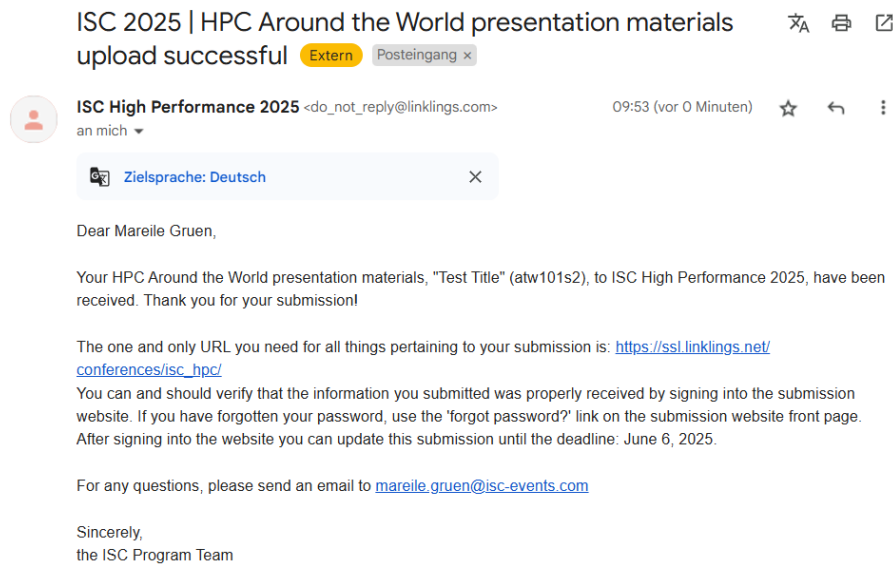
ISC 2025 | HPC Around the World presentation materials upload successful Extern Posteingang ×

ISC High Performance 2025 <do_not_reply@linklings.com> 09:53 (vor 0 Minuten)
an mich

Zielsprache: Deutsch

Dear Mareile Gruen,

Your HPC Around the World presentation materials, "Test Title" (atw101s2), to ISC High Performance 2025, have been received. Thank you for your submission!

The one and only URL you need for all things pertaining to your submission is: https://ssl.linklings.net/conferences/isc_hpc/
You can and should verify that the information you submitted was properly received by signing into the submission website. If you have forgotten your password, use the 'forgot password?' link on the submission website front page. After signing into the website you can update this submission until the deadline: June 6, 2025.

For any questions, please send an email to mareile.gruen@isc-events.com

Sincerely,
the ISC Program Team